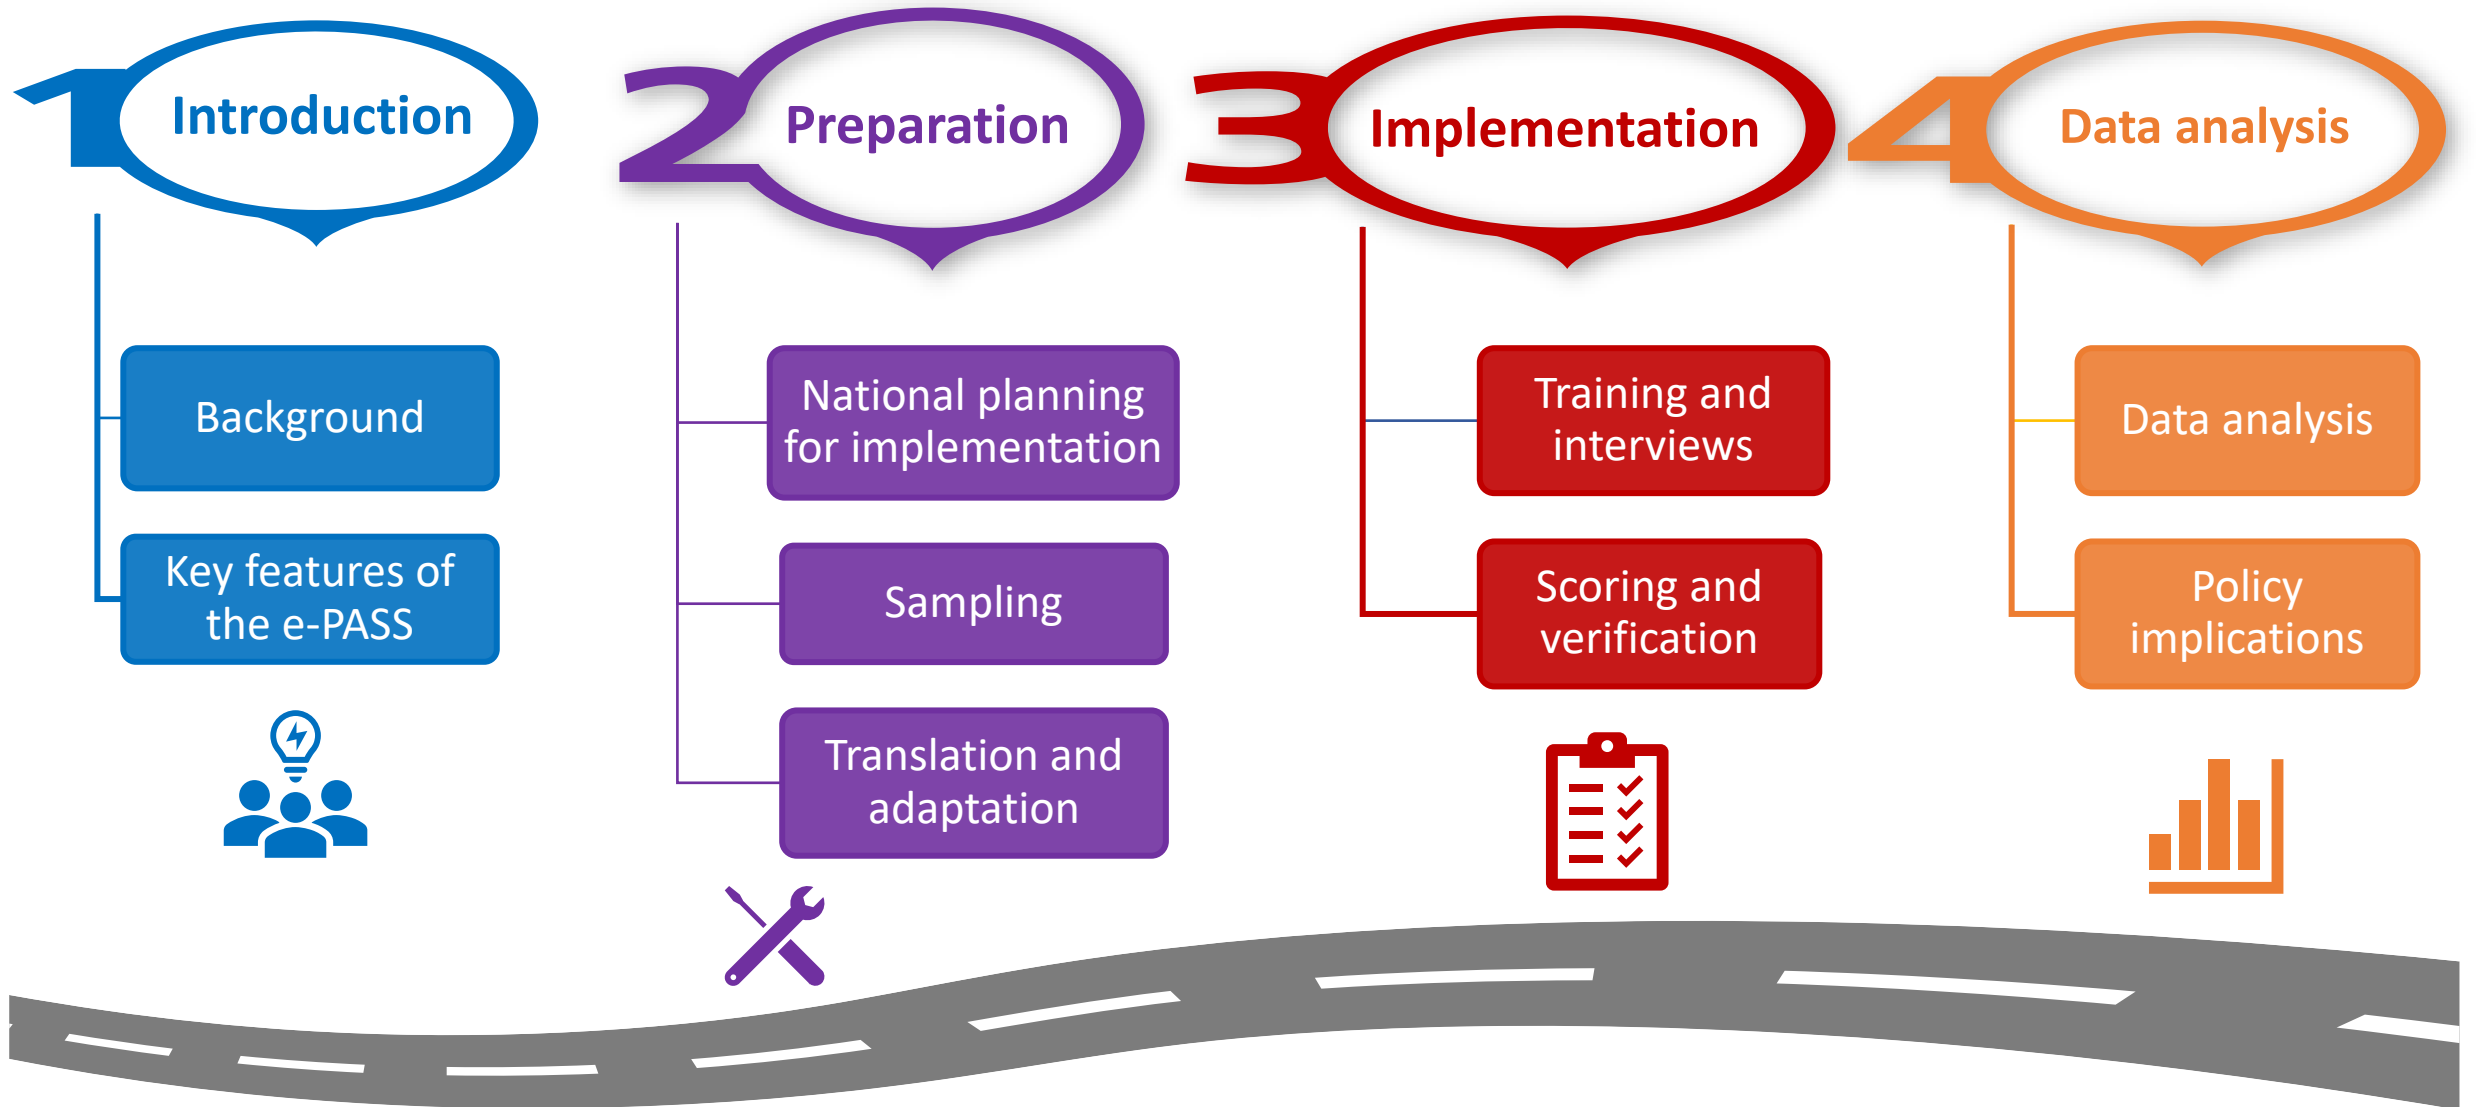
1 Introduction

Background

Key features of the e-PASS

2 Preparation

National planning for implementation

Sampling

Translation and adaptation

3 Implementation

Training and interviews

Scoring and verification

4 Data analysis

Data analysis

Policy implications